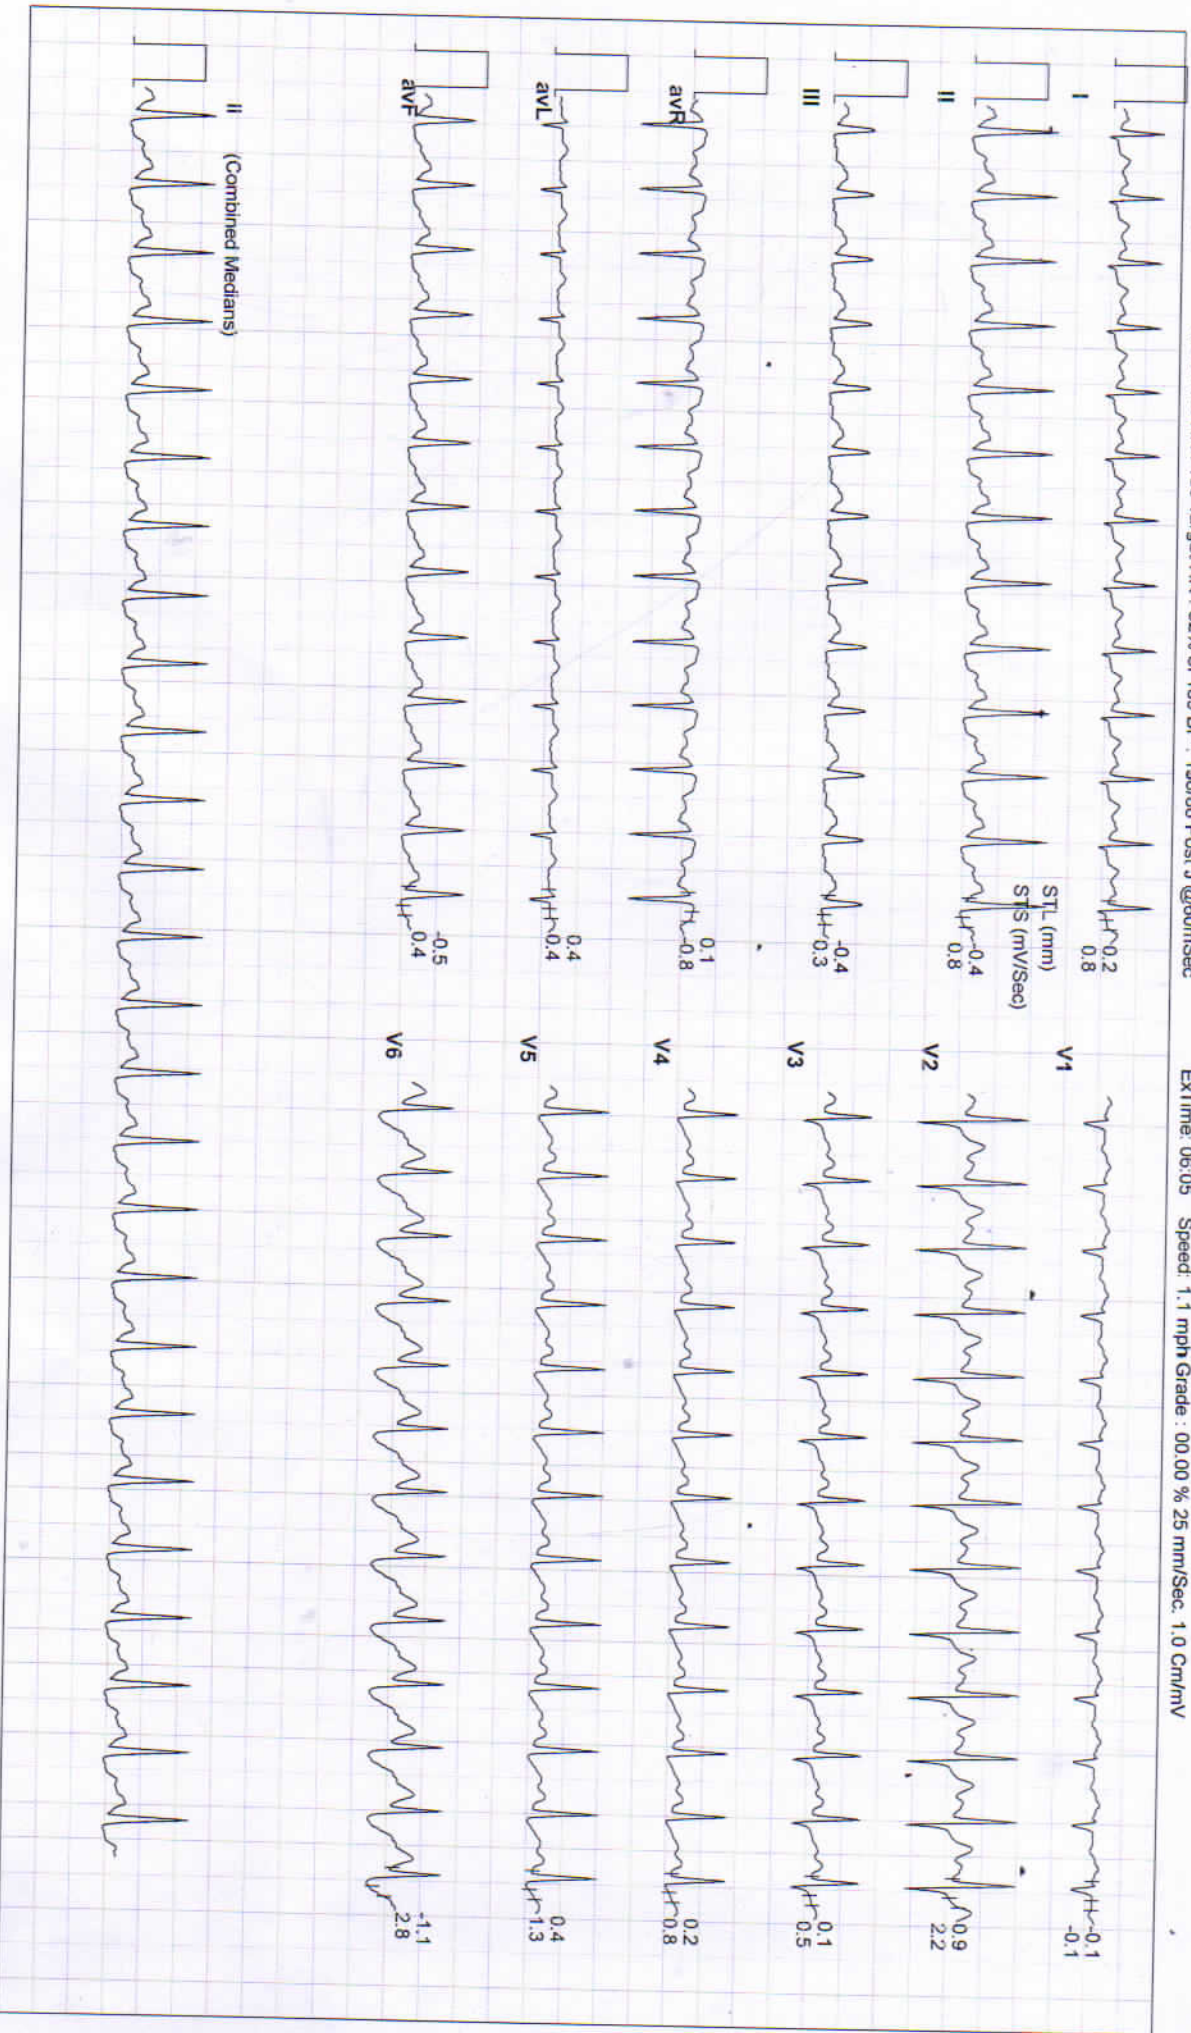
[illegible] ExTime: 06:05 Speed: 1.1 mph Grade : 00.00 % 25 mm/Sec. 1.0 Cm/mV

I
II
III
avR
avL
avF
II (Combined Medians)

STL (mm)
STS (mV/Sec)

0.2
0.8
-0.4
0.8
-0.4
0.3
0.1
-0.8
0.4
0.4
-0.5
0.4

V1
V2
V3
V4
V5
V6

-0.1
-0.1
0.9
2.2
0.1
0.5
0.2
0.8
0.4
1.3
-1.1
2.8